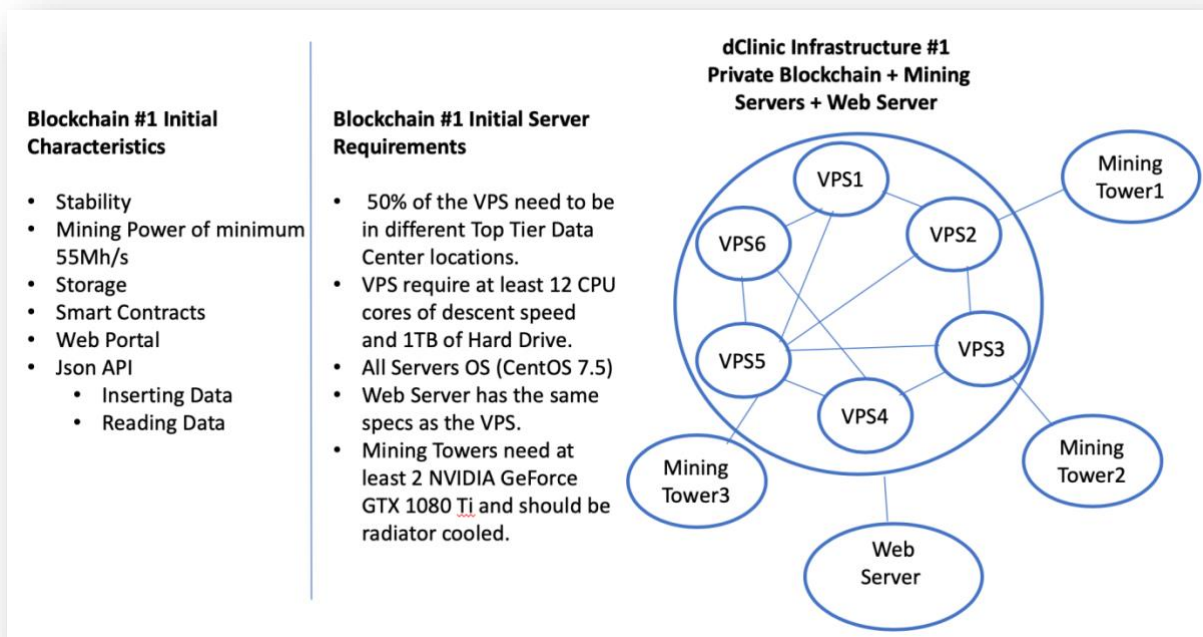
Blockchain #1 Initial Characteristics

- Stability
- Mining Power of minimum 55Mh/s
- Storage
- Smart Contracts
- Web Portal
- Json API
  - Inserting Data
  - Reading Data

Blockchain #1 Initial Server Requirements

- 50% of the VPS need to be in different Top Tier Data Center locations.
- VPS require at least 12 CPU cores of descent speed and 1TB of Hard Drive.
- All Servers OS (CentOS 7.5)
- Web Server has the same specs as the VPS.
- Mining Towers need at least 2 NVIDIA GeForce GTX 1080 Ti and should be radiator cooled.

dClinic Infrastructure #1
Private Blockchain + Mining Servers + Web Server

VPS1
VPS2
VPS3
VPS4
VPS5
VPS6
Mining Tower1
Mining Tower2
Mining Tower3
Web Server